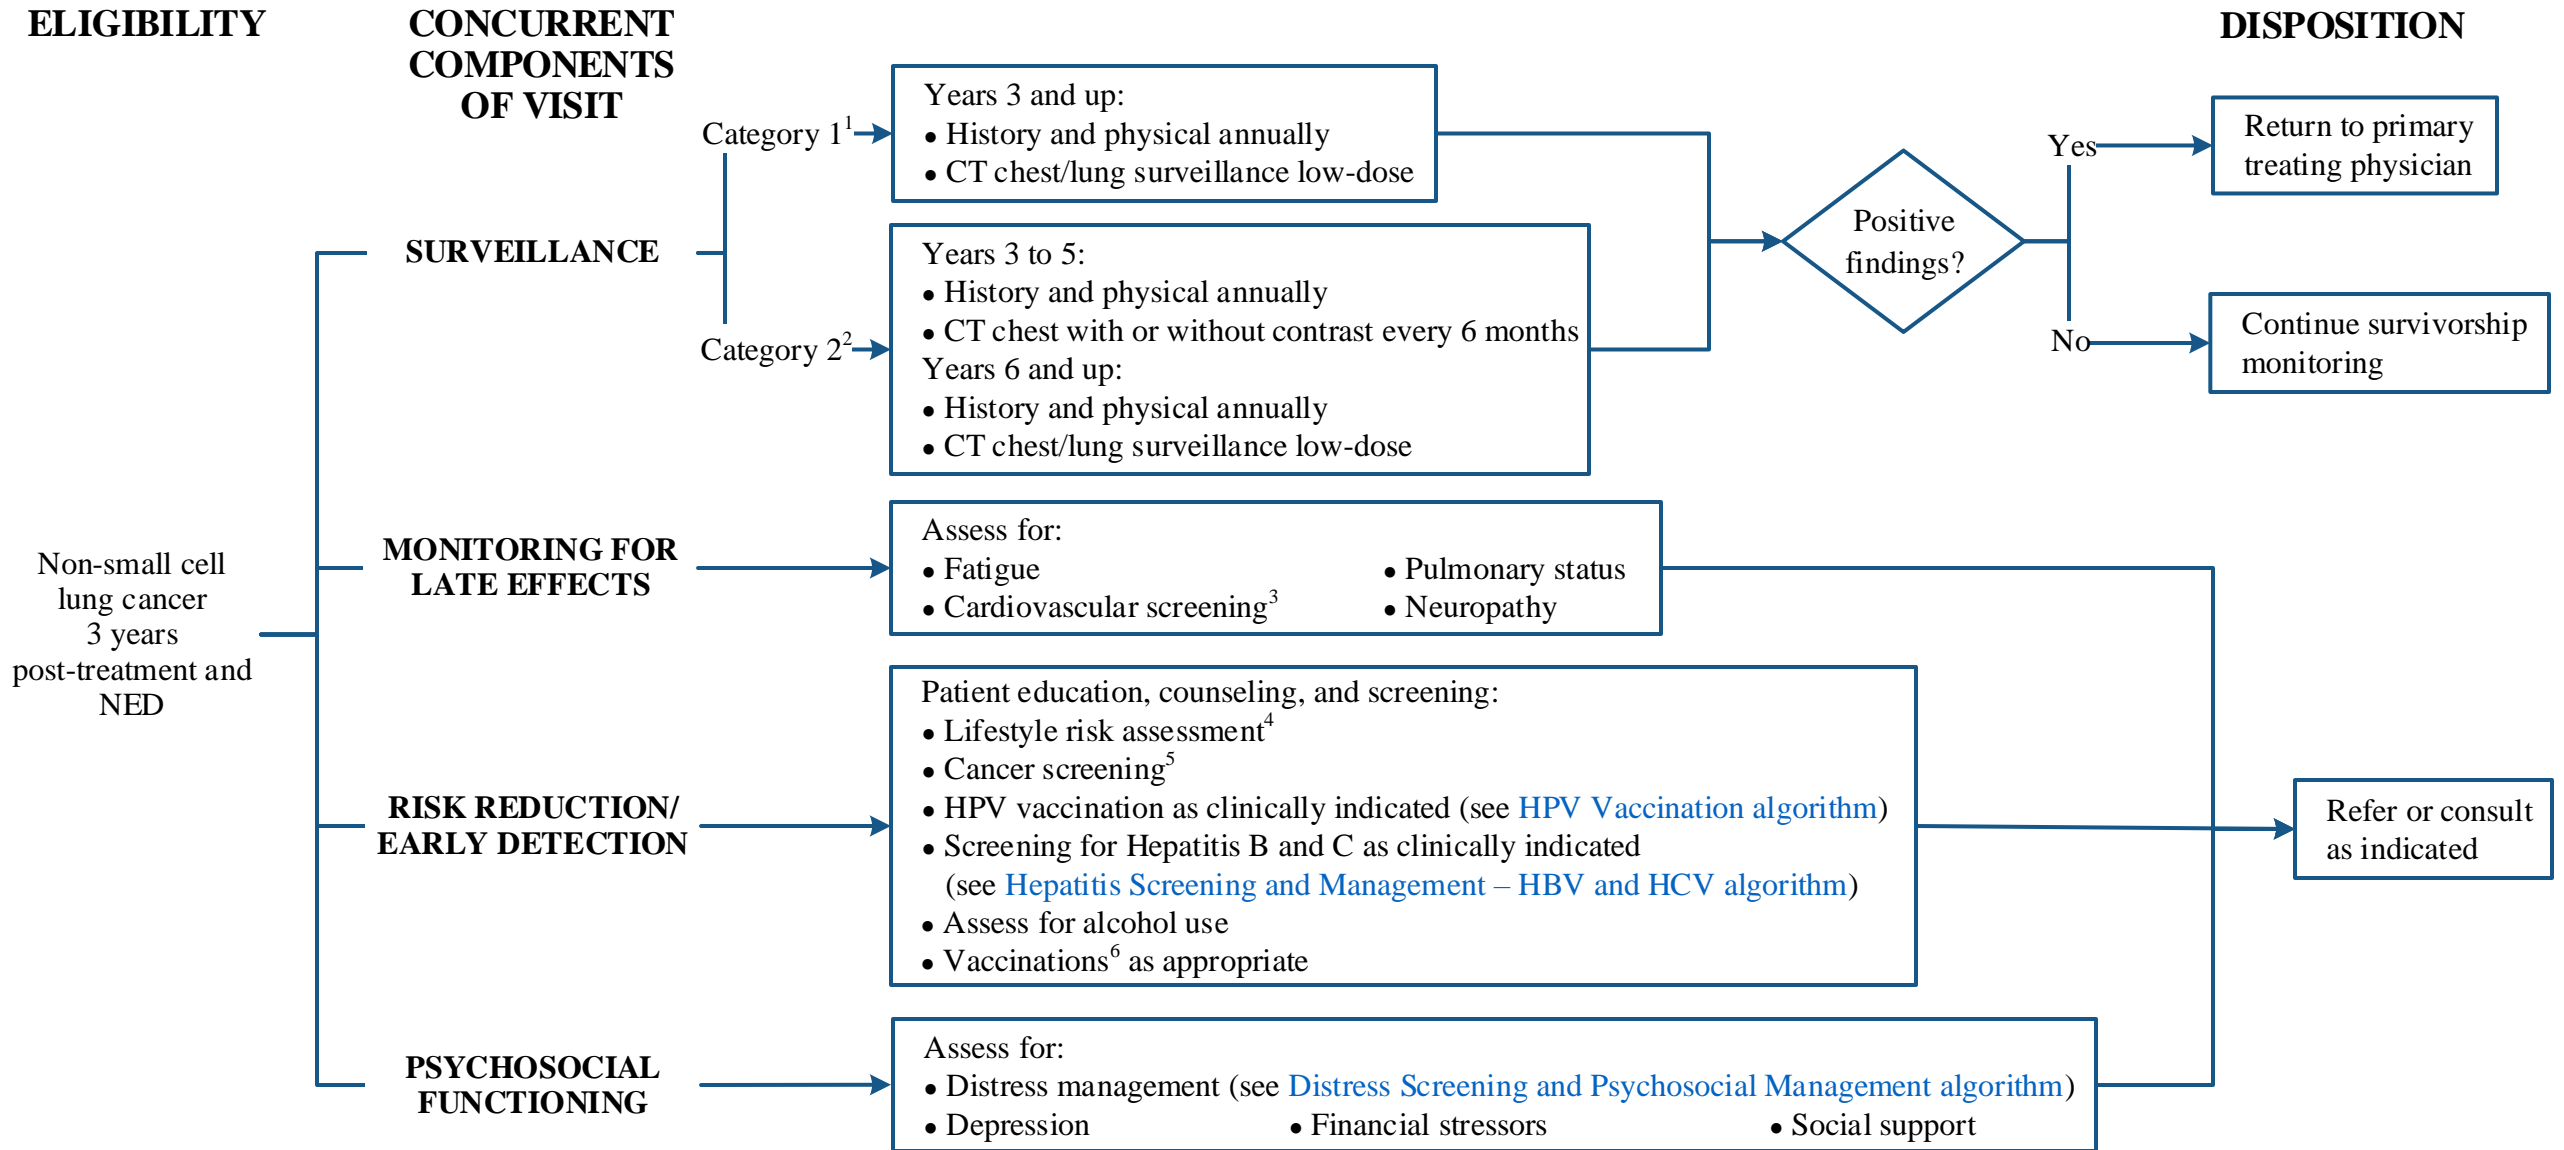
ELIGIBILITY

CONCURRENT COMPONENTS OF VISIT

DISPOSITION

Non-small cell lung cancer 3 years post-treatment and NED

SURVEILLANCE

Category $1^1$

Years 3 and up:
• History and physical annually
• CT chest/lung surveillance low-dose

Category $2^2$

Years 3 to 5:
• History and physical annually
• CT chest with or without contrast every 6 months
Years 6 and up:
• History and physical annually
• CT chest/lung surveillance low-dose

Positive findings?

Yes

Return to primary treating physician

No

Continue survivorship monitoring

MONITORING FOR LATE EFFECTS

Assess for:
• Fatigue
• Cardiovascular screening$^3$
• Pulmonary status
• Neuropathy

RISK REDUCTION/ EARLY DETECTION

Patient education, counseling, and screening:
• Lifestyle risk assessment$^4$
• Cancer screening$^5$
• HPV vaccination as clinically indicated (see HPV Vaccination algorithm)
• Screening for Hepatitis B and C as clinically indicated (see Hepatitis Screening and Management – HBV and HCV algorithm)
• Assess for alcohol use
• Vaccinations$^6$ as appropriate

Refer or consult as indicated

PSYCHOSOCIAL FUNCTIONING

Assess for:
• Distress management (see Distress Screening and Psychosocial Management algorithm)
• Depression
• Financial stressors
• Social support